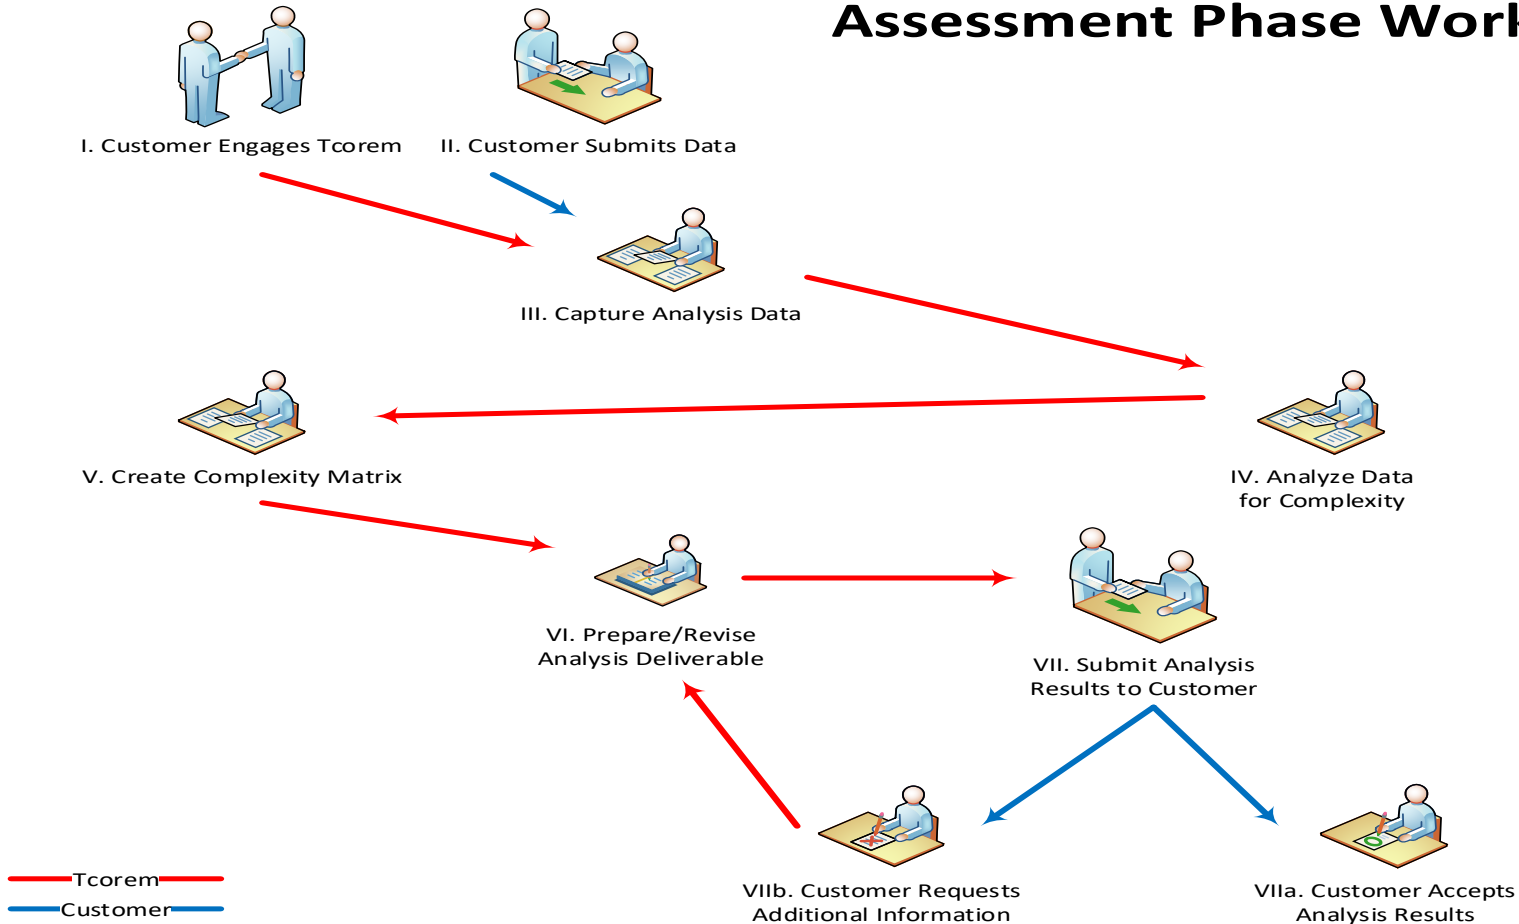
Assessment Phase Work

I. Customer Engages Tcorem

II. Customer Submits Data

III. Capture Analysis Data

V. Create Complexity Matrix

IV. Analyze Data for Complexity

VI. Prepare/Revise Analysis Deliverable

VII. Submit Analysis Results to Customer

VIIb. Customer Requests Additional Information

VIIa. Customer Accepts Analysis Results

Tcorem

Customer